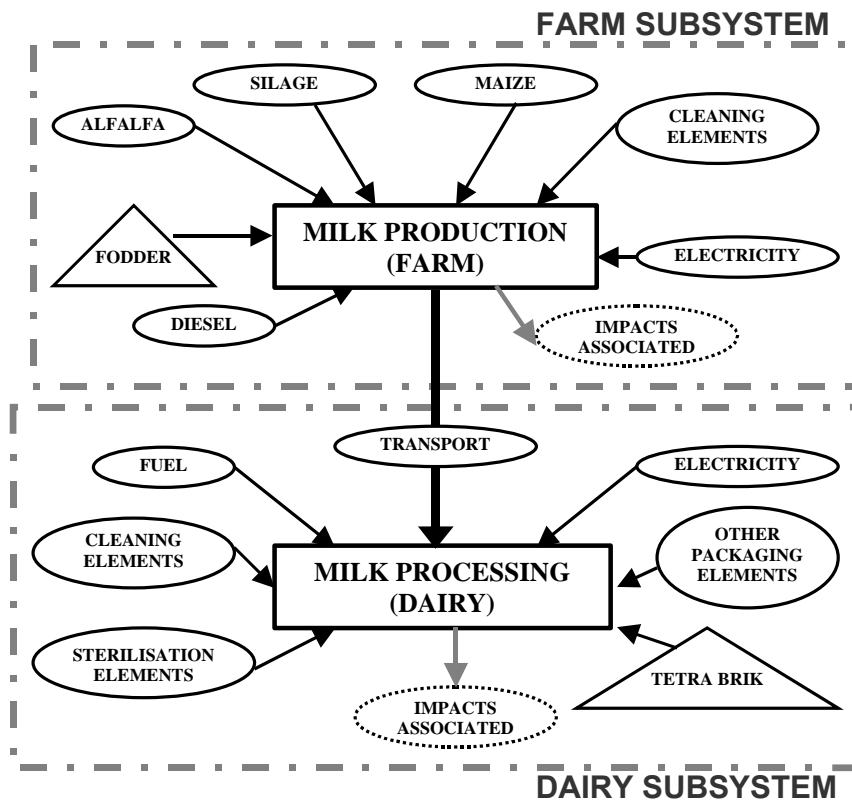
FARM SUBSYSTEM

SILAGE

MAIZE

ALFALFA

CLEANING ELEMENTS

FODDER

MILK PRODUCTION (FARM)

ELECTRICITY

DIESEL

IMPACTS ASSOCIATED

TRANSPORT

FUEL

ELECTRICITY

CLEANING ELEMENTS

MILK PROCESSING (DAIRY)

OTHER PACKAGING ELEMENTS

STERILISATION ELEMENTS

TETRA BRIK

IMPACTS ASSOCIATED

DAIRY SUBSYSTEM